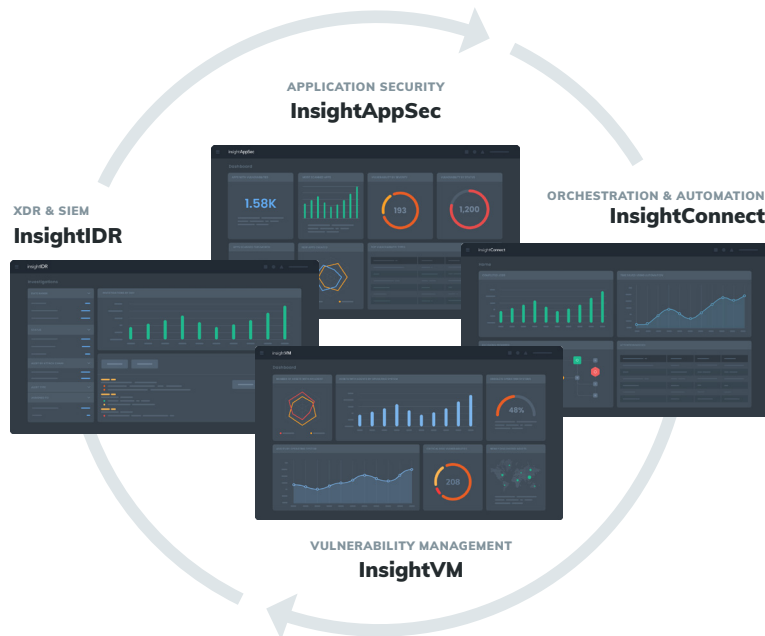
APPLICATION SECURITY
InsightAppSec

XDR & SIEM
InsightIDR

ORCHESTRATION & AUTOMATION
InsightConnect

insightAppSec
Dashboard
1.58K
193
1,200

insightIDR
Investigations

insightConnect

insightVM
Dashboard
48%
208

VULNERABILITY MANAGEMENT
InsightVM